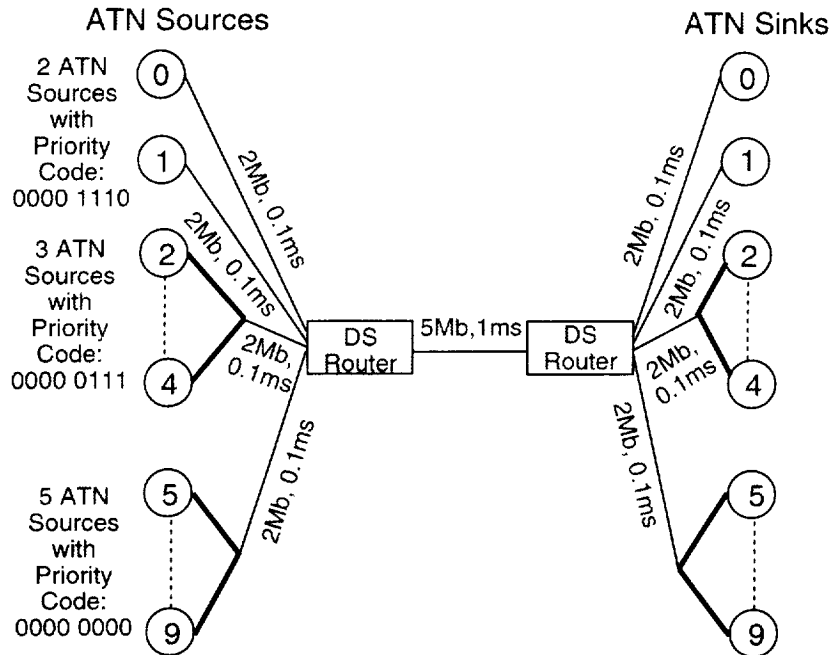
ATN Sources

ATN Sinks

2 ATN Sources with Priority Code: 0000 1110

0

1

3 ATN Sources with Priority Code: 0000 0111

2

4

5 ATN Sources with Priority Code: 0000 0000

5

9

2Mb, 0.1ms

2Mb, 0.1ms

2Mb, 0.1ms

2Mb, 0.1ms

DS Router

5Mb,1ms

DS Router

2Mb, 0.1ms

2Mb, 0.1ms

2Mb, 0.1ms

2Mb, 0.1ms

0

1

2

4

5

9